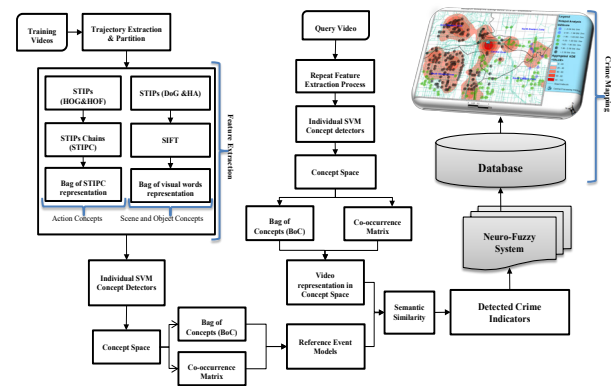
Training Videos

Trajectory Extraction & Partition

STIPs (HOG&HOF)

STIPs Chains (STIPC)

Bag of STIPC representation

STIPs (DoG &HA)

SIFT

Bag of visual words representation

Action Concepts

Scene and Object Concepts

Feature Extraction

Individual SVM Concept Detectors

Concept Space

Bag of Concepts (BoC)

Co-occurrence Matrix

Reference Event Models

Query Video

Repeat Feature Extraction Process

Individual SVM Concept detectors

Concept Space

Bag of Concepts (BoC)

Co-occurrence Matrix

Video representation in Concept Space

Semantic Similarity

Detected Crime Indicators

Neuro-Fuzzy System

Database

Crime Mapping